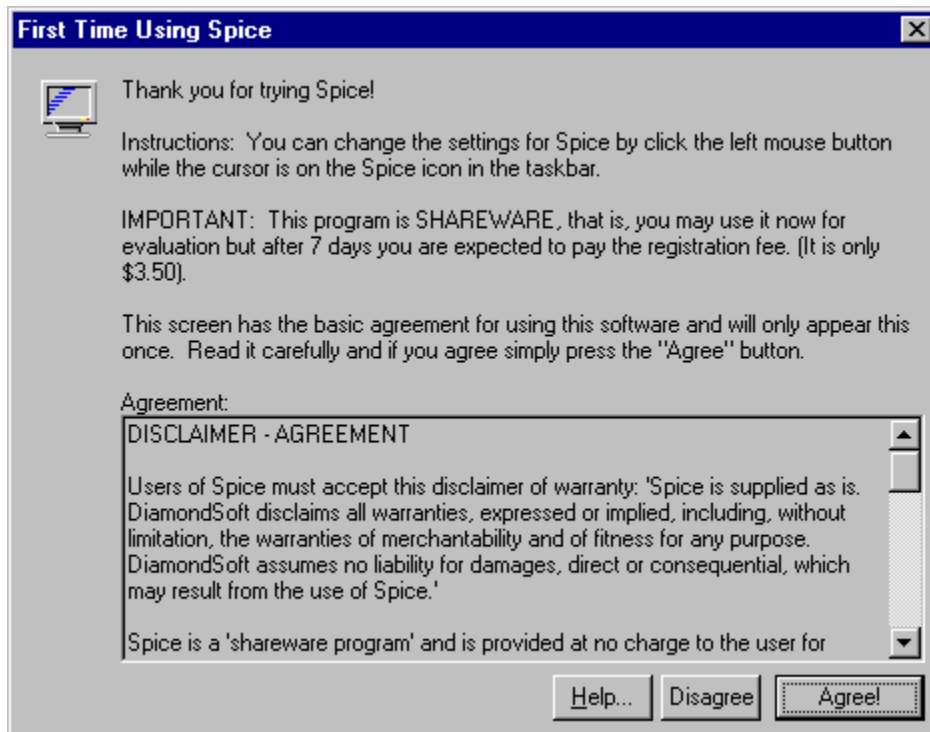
First Time Using Spice

Thank you for trying Spice!

Instructions: You can change the settings for Spice by click the left mouse button while the cursor is on the Spice icon in the taskbar.

IMPORTANT: This program is SHAREWARE, that is, you may use it now for evaluation but after 7 days you are expected to pay the registration fee. (It is only $3.50).

This screen has the basic agreement for using this software and will only appear this once. Read it carefully and if you agree simply press the "Agree" button.

Agreement:

DISCLAIMER - AGREEMENT

Users of Spice must accept this disclaimer of warranty: 'Spice is supplied as is. DiamondSoft disclaims all warranties, expressed or implied, including, without limitation, the warranties of merchantability and of fitness for any purpose. DiamondSoft assumes no liability for damages, direct or consequential, which may result from the use of Spice.'

Spice is a 'shareware program' and is provided at no charge to the user for

Help... Disagree Agree!